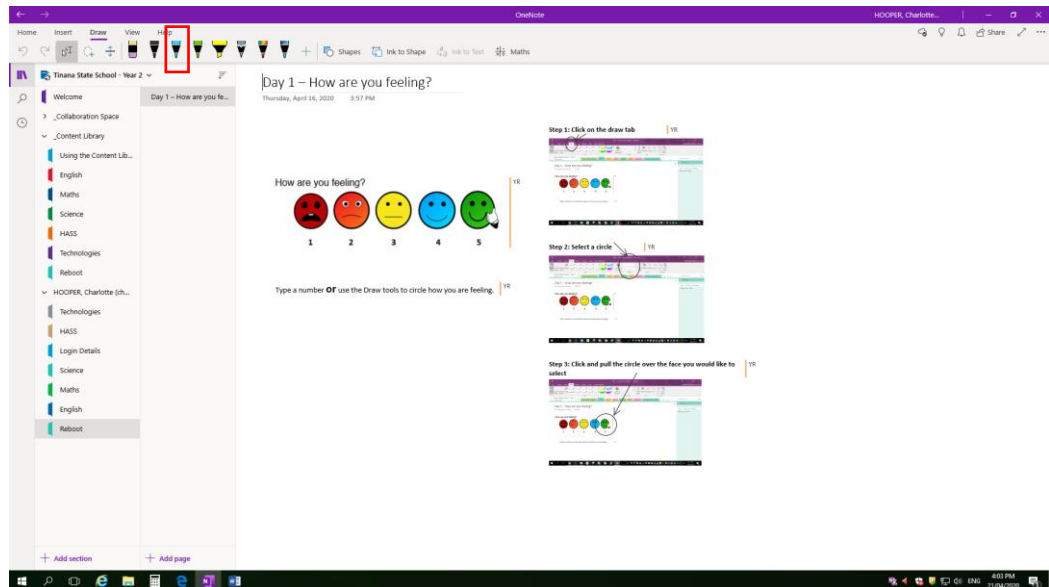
OneNote

HOOPER, Charlotte...

Home Insert Draw View Help

Shapes Ink to Shape Ink to Text Maths

Share

Tinana State School - Year 2

Welcome

_Collaboration Space

_Content Library

Using the Content Lib...

English

Maths

Science

HASS

Technologies

Reboot

HOOPER, Charlotte (ch...

Technologies

HASS

Login Details

Science

Maths

English

Reboot

Day 1 – How are you fe...

+ Add section

+ Add page

Day 1 – How are you feeling?

Thursday, April 16, 2020 3:57 PM

How are you feeling?

YR

1 2 3 4 5

Type a number **or** use the Draw tools to circle how you are feeling.

YR

Step 1: Click on the draw tab

YR

Step 2: Select a circle

YR

Step 3: Click and pull the circle over the face you would like to select

YR

ENG

4:03 PM
21/04/2020